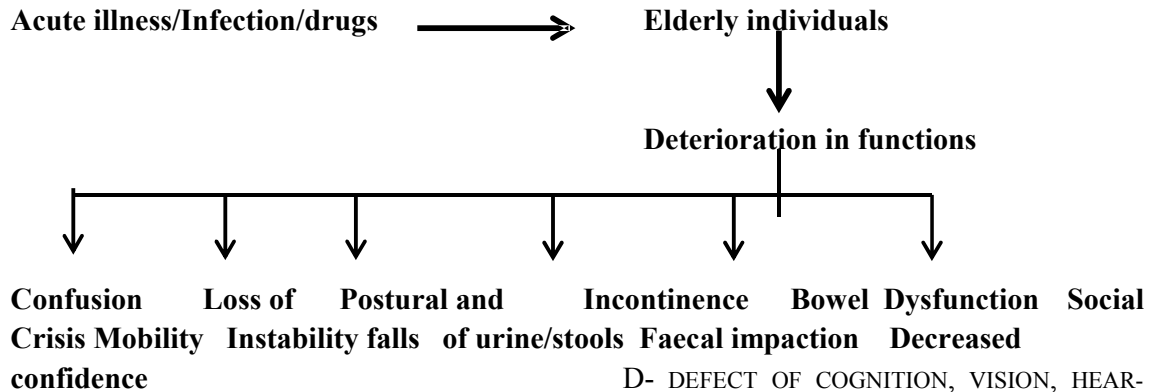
Acute illness/Infection/drugs

Elderly individuals

Deterioration in functions

Confusion Loss of Postural and Incontinence Bowel Dysfunction Social Crisis Mobility Instability falls of urine/stools Faecal impaction Decreased confidence

D- DEFECT OF COGNITION, VISION, HEAR-